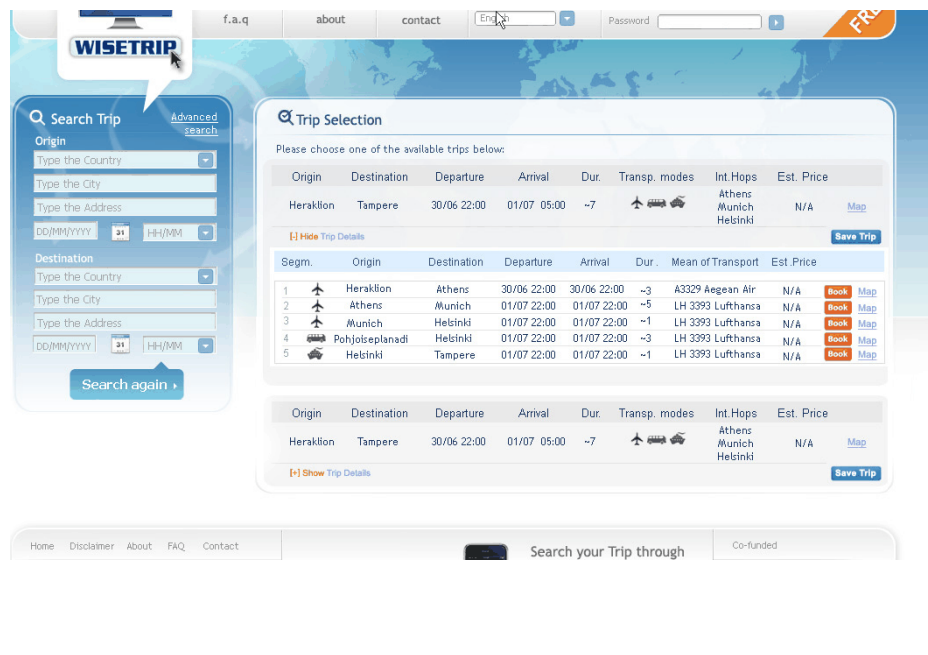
WISETRIP

f.a.q about contact Engl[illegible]h Password FRE

Search Trip Advanced search

Origin
Type the Country
Type the City
Type the Address
DD/MM/YYYY 31 HH/MM

Destination
Type the Country
Type the City
Type the Address
DD/MM/YYYY 31 HH/MM

Search again ›

Trip Selection

Please choose one of the available trips below:

| Origin | Destination | Departure | Arrival | Dur. | Transp. modes | Int.Hops | Est. Price | |
|---|---|---|---|---|---|---|---|---|
| Heraklion | Tampere | 30/06 22:00 | 01/07 05:00 | ~7 | | Athens Munich Helsinki | N/A | Map |

[-] Hide Trip Details Save Trip

| Segm. | Origin | Destination | Departure | Arrival | Dur. | Mean of Transport | Est. Price | | |
|---|---|---|---|---|---|---|---|---|---|
| 1 | Heraklion | Athens | 30/06 22:00 | 30/06 22:00 | ~3 | A3329 Aegean Air | N/A | Book | Map |
| 2 | Athens | Munich | 01/07 22:00 | 01/07 22:00 | ~5 | LH 3393 Lufthansa | N/A | Book | Map |
| 3 | Munich | Helsinki | 01/07 22:00 | 01/07 22:00 | ~1 | LH 3393 Lufthansa | N/A | Book | Map |
| 4 | Pohjoiseplanadi | Helsinki | 01/07 22:00 | 01/07 22:00 | ~3 | LH 3393 Lufthansa | N/A | Book | Map |
| 5 | Helsinki | Tampere | 01/07 22:00 | 01/07 22:00 | ~1 | LH 3393 Lufthansa | N/A | Book | Map |

| Origin | Destination | Departure | Arrival | Dur. | Transp. modes | Int.Hops | Est. Price | |
|---|---|---|---|---|---|---|---|---|
| Heraklion | Tampere | 30/06 22:00 | 01/07 05:00 | ~7 | | Athens Munich Helsinki | N/A | Map |

[+] Show Trip Details Save Trip

Home Disclaimer About FAQ Contact

Search your Trip through

Co-funded